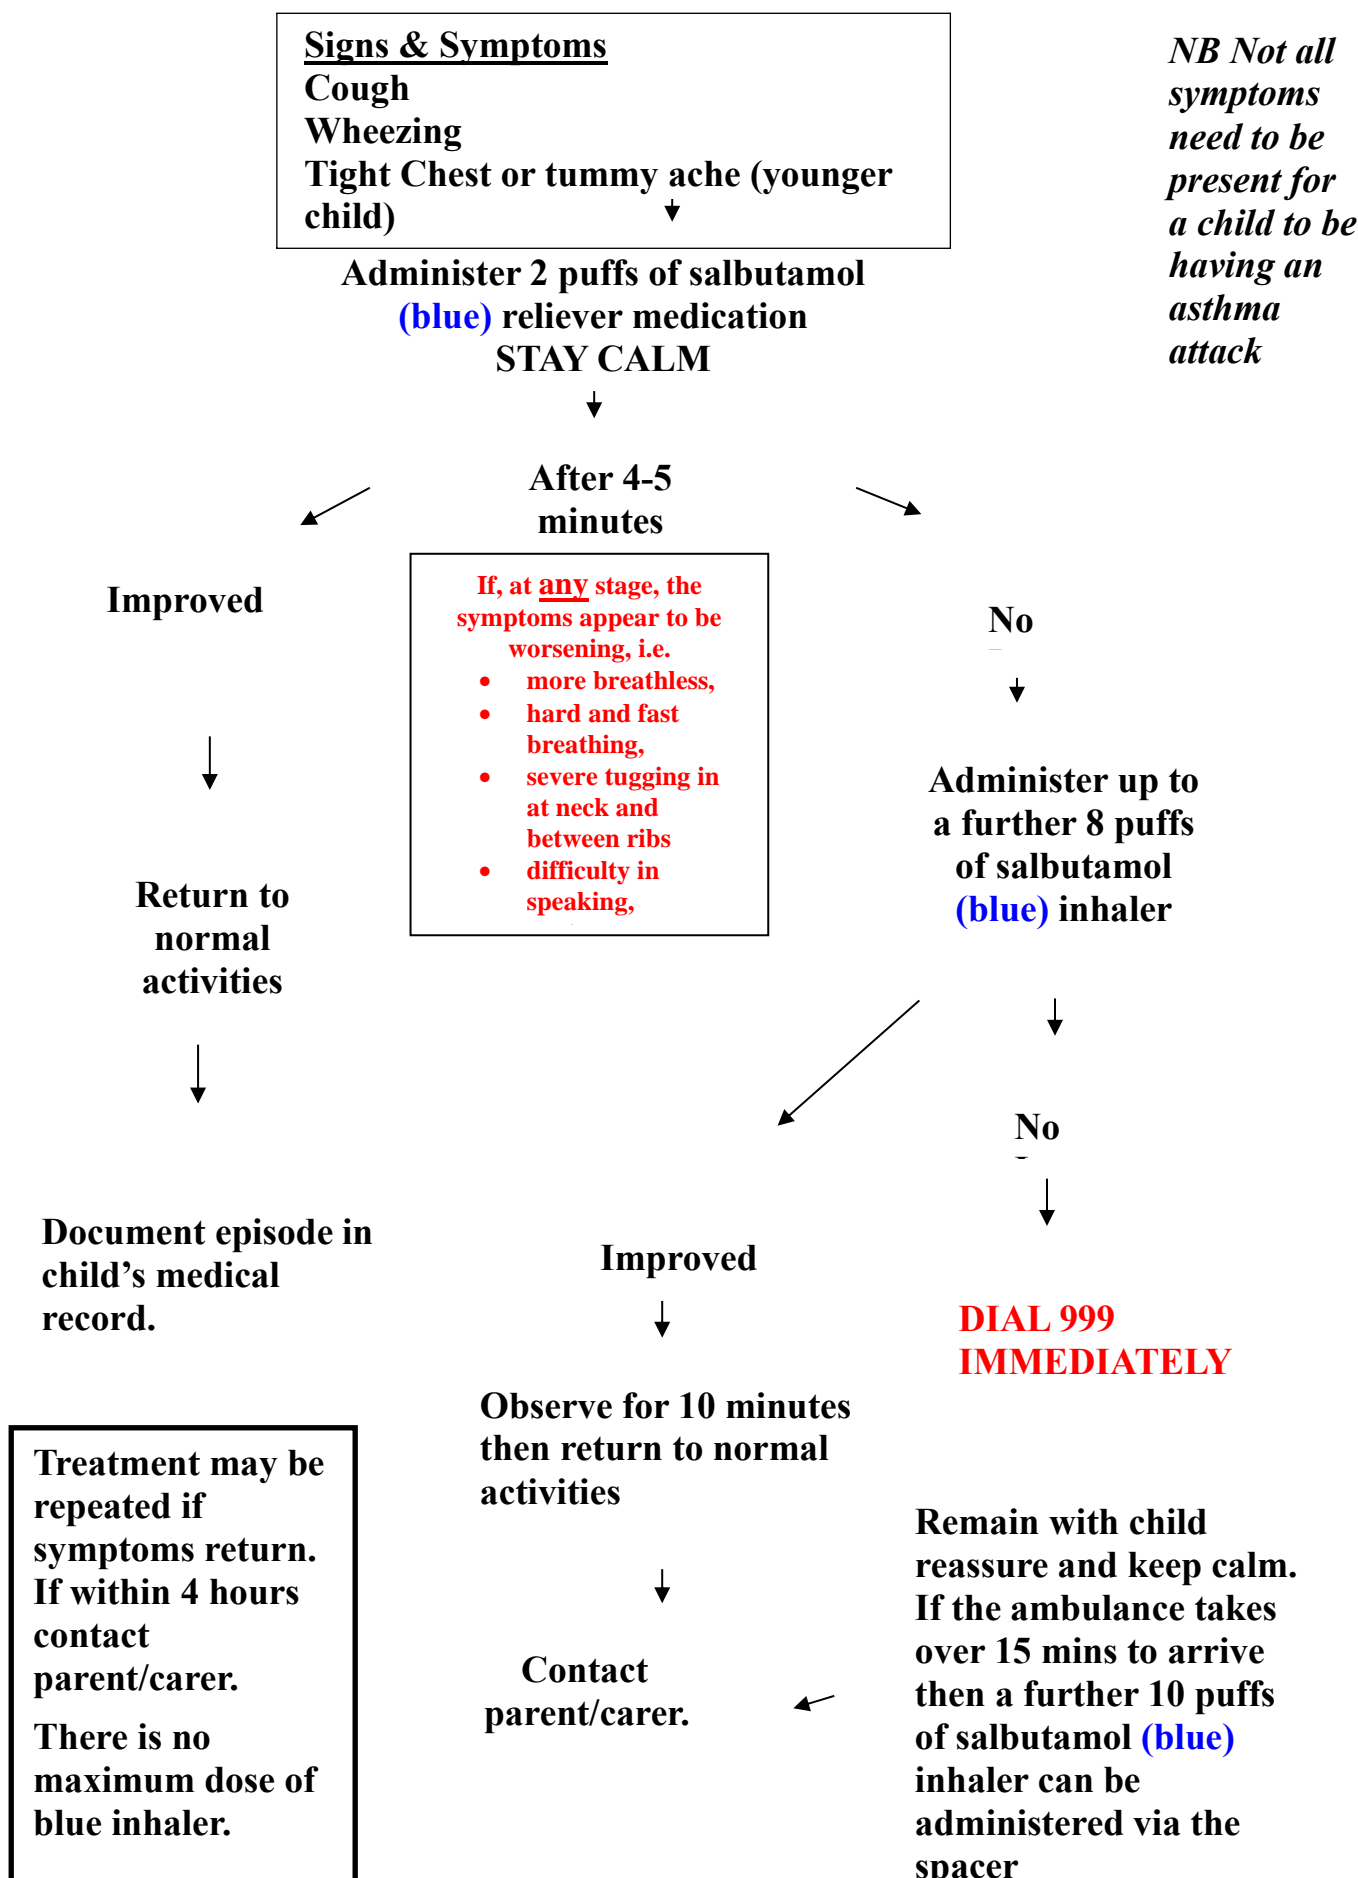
Signs & Symptoms
Cough
Wheezing
Tight Chest or tummy ache (younger child)

NB Not all symptoms need to be present for a child to be having an asthma attack

Administer 2 puffs of salbutamol (blue) reliever medication
STAY CALM

After 4-5 minutes

Improved

If, at any stage, the symptoms appear to be worsening, i.e.
- more breathless,
- hard and fast breathing,
- severe tugging in at neck and between ribs
- difficulty in speaking,

No

Administer up to a further 8 puffs of salbutamol (blue) inhaler

Return to normal activities

No

Document episode in child's medical record.

Improved

DIAL 999 IMMEDIATELY

Observe for 10 minutes then return to normal activities

Treatment may be repeated if symptoms return. If within 4 hours contact parent/carer.

There is no maximum dose of blue inhaler.

Remain with child reassure and keep calm. If the ambulance takes over 15 mins to arrive then a further 10 puffs of salbutamol (blue) inhaler can be administered via the spacer

Contact parent/carer.